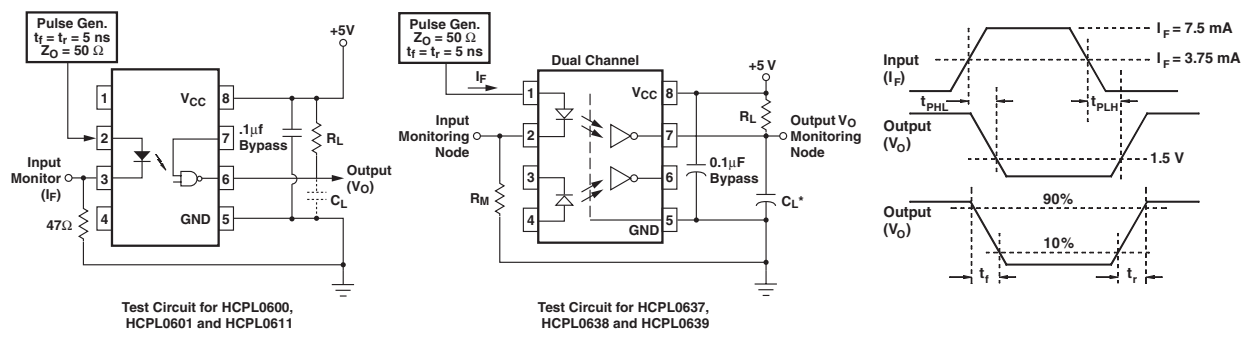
Pulse Gen.
$t_f = t_r = 5$ ns
$Z_O = 50\ \Omega$

+5V

1
2
3
4
$V_{CC}$
8
7
6
GND
5
.1µf
Bypass
$R_L$
Output
($V_O$)
$C_L$
Input
Monitor
($I_F$)
47Ω

Test Circuit for HCPL0600, HCPL0601 and HCPL0611

Pulse Gen.
$Z_O = 50\ \Omega$
$t_f = t_r = 5$ ns

Dual Channel
+5 V
$I_F$
1
2
3
4
$V_{CC}$
8
7
6
5
GND
Input
Monitoring
Node
$R_M$
$R_L$
Output $V_O$
Monitoring
Node
0.1µF
Bypass
$C_L$*

Test Circuit for HCPL0637, HCPL0638 and HCPL0639

Input
($I_F$)
$I_F = 7.5$ mA
$I_F = 3.75$ mA
$t_{PHL}$
$t_{PLH}$
Output
($V_O$)
1.5 V
Output
($V_O$)
90%
10%
$t_f$
$t_r$